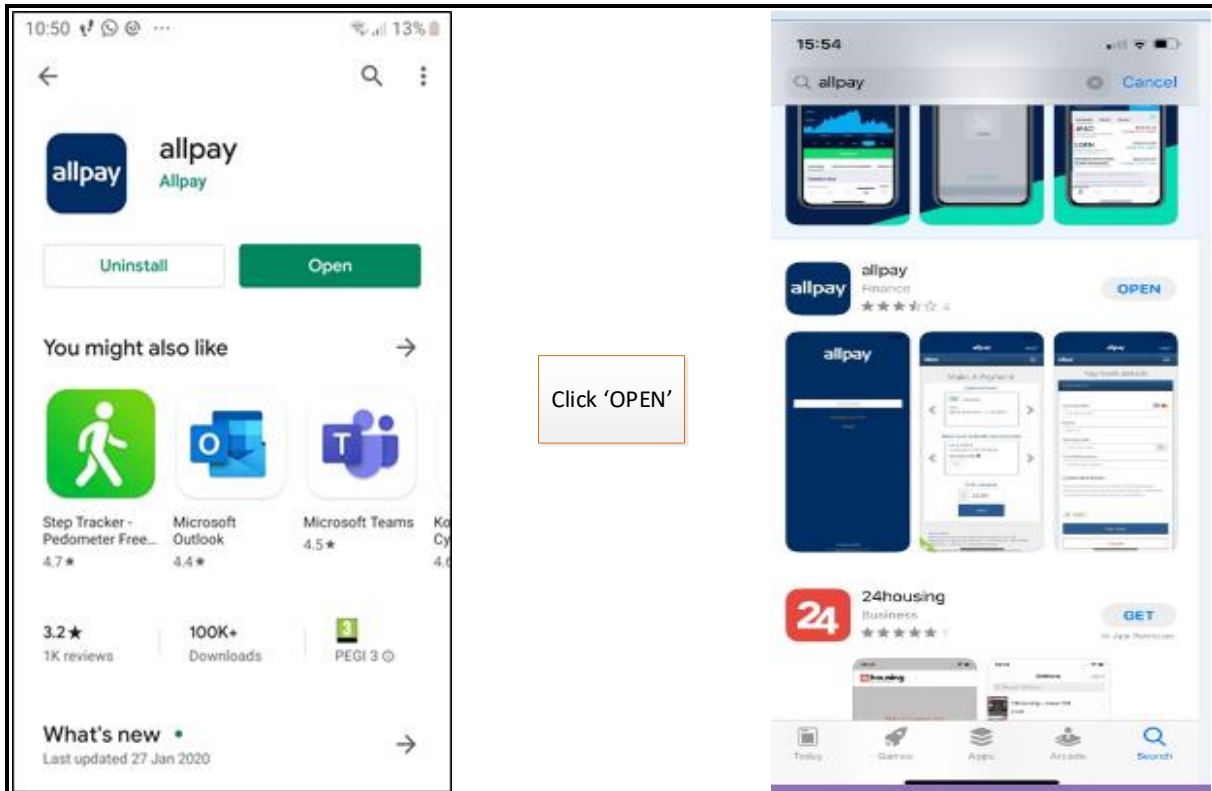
10:50 13%

allpay
allpay
Allpay

Uninstall
Open

You might also like

Step Tracker - Pedometer Free...
4.7★

Microsoft Outlook
4.4★

Microsoft Teams
4.5★

Ko
Cy
4.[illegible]

3.2★
1K reviews

100K+
Downloads

3
PEGI 3

What's new •
Last updated 27 Jan 2020

Click 'OPEN'

15:54
allpay
Cancel

allpay
allpay
Finance
4
OPEN

allpay
Make A Payment

24
24housing
Business
GET
In-App Purchases

Today
Games
Apps
Arcade
Search